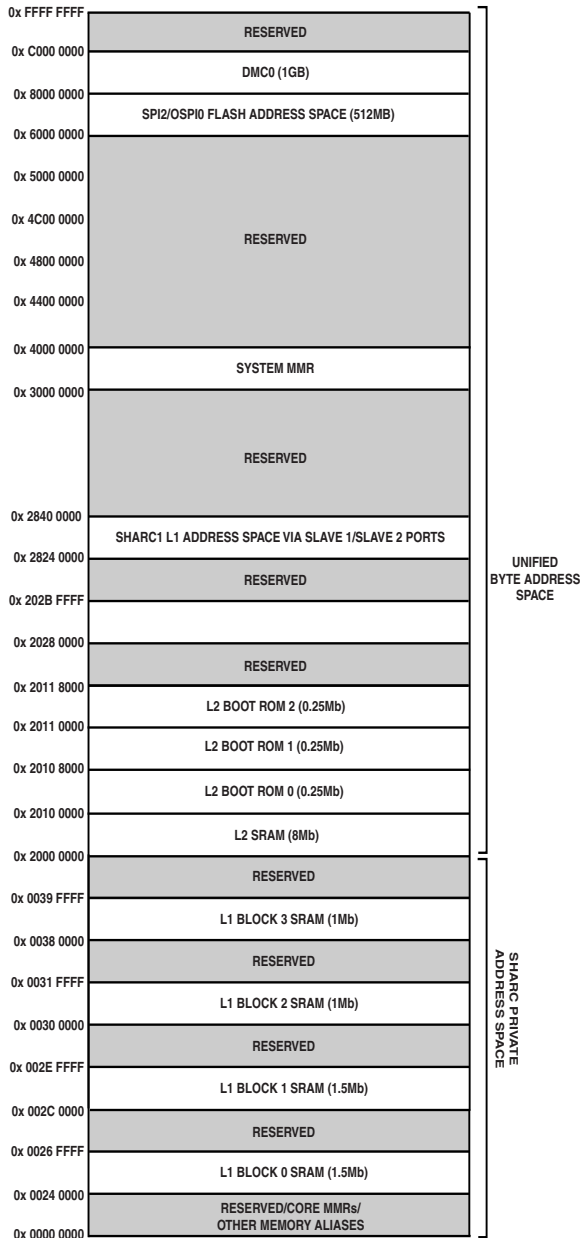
0x FFFF FFFF
RESERVED
0x C000 0000
DMC0 (1GB)
0x 8000 0000
SPI2/OSPI0 FLASH ADDRESS SPACE (512MB)
0x 6000 0000
0x 5000 0000
0x 4C00 0000
RESERVED
0x 4800 0000
0x 4400 0000
0x 4000 0000
SYSTEM MMR
0x 3000 0000
RESERVED
0x 2840 0000
SHARC1 L1 ADDRESS SPACE VIA SLAVE 1/SLAVE 2 PORTS
0x 2824 0000
RESERVED
0x 202B FFFF
0x 2028 0000
RESERVED
0x 2011 8000
L2 BOOT ROM 2 (0.25Mb)
0x 2011 0000
L2 BOOT ROM 1 (0.25Mb)
0x 2010 8000
L2 BOOT ROM 0 (0.25Mb)
0x 2010 0000
L2 SRAM (8Mb)
0x 2000 0000
RESERVED
0x 0039 FFFF
L1 BLOCK 3 SRAM (1Mb)
0x 0038 0000
RESERVED
0x 0031 FFFF
L1 BLOCK 2 SRAM (1Mb)
0x 0030 0000
RESERVED
0x 002E FFFF
L1 BLOCK 1 SRAM (1.5Mb)
0x 002C 0000
RESERVED
0x 0026 FFFF
L1 BLOCK 0 SRAM (1.5Mb)
0x 0024 0000
RESERVED/CORE MMRs/ OTHER MEMORY ALIASES
0x 0000 0000

UNIFIED BYTE ADDRESS SPACE

SHARC PRIVATE ADDRESS SPACE